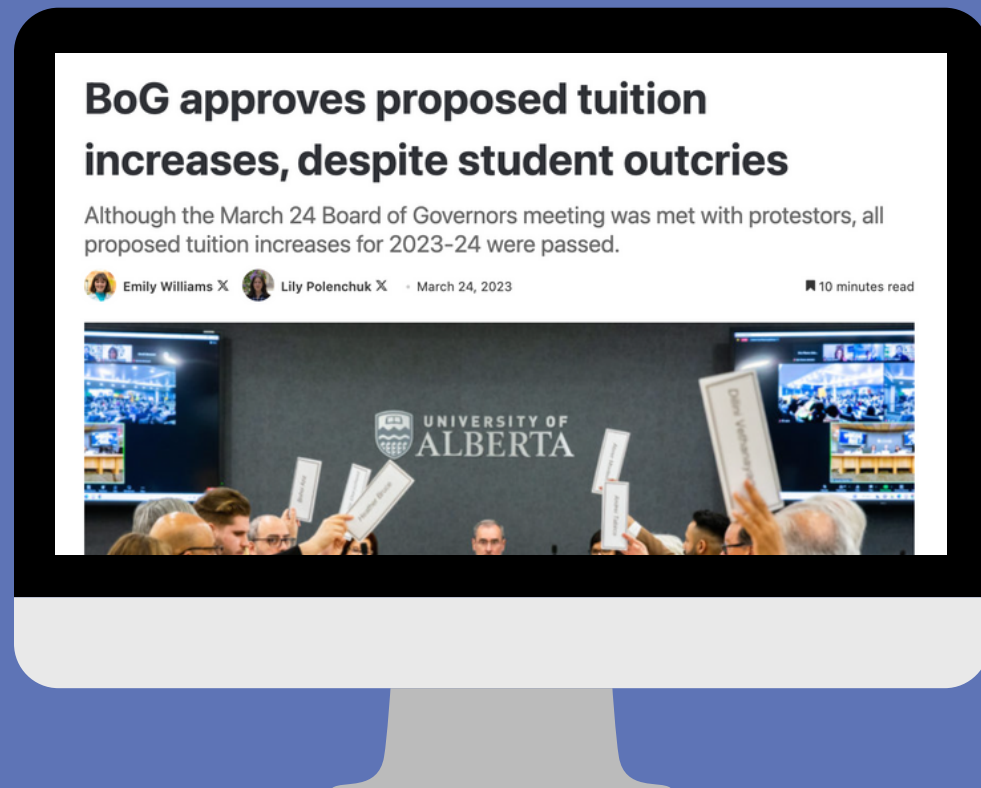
BoG approves proposed tuition increases, despite student outcries

Although the March 24 Board of Governors meeting was met with protestors, all proposed tuition increases for 2023-24 were passed.

Emily Williams 𝕏 Lily Polenchuk 𝕏 · March 24, 2023

10 minutes read

UNIVERSITY OF ALBERTA

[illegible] Heather Bruce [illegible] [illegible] Dalev Vethanayagam